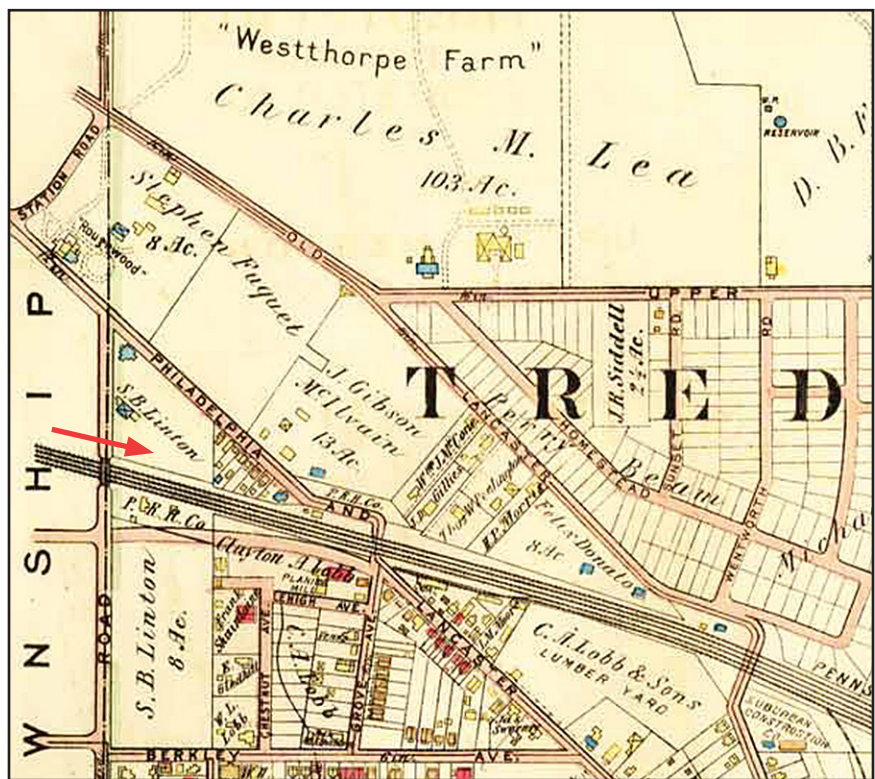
"Westthorpe Farm"
Charles M. Lea
103 Ac.
W.M.
RESERVOIR
D. B. F
STATION ROAD
Stephen Fuguet
8 Ac.
"Roughwood"
OLD
UPPER
RD
RD
J. R. Siddell
$2\frac{1}{4}$ Ac.
T R E D
TOWNSHIP
PHILADELPHIA
S. B. Linton
J. Gibson McIlvain
13 Ac.
Perry
LANCASTER
HOMESTEAD
Beam
SUNSET
WENTWORTH
P. R. R. Co.
AND
Felix Donato
8 Ac.
WENTWORTH
P. R. R. Co
Clayton A. Lobb
PLANING MILL
LEHIGH AVE.
S. B. Linton
8 Ac.
ROAD
CHESTNUT
GROVE
AVE.
LANCASTER
C. A. Lobb & Sons
LUMBER YARD
PENNS
SUBURBAN CONSTRUCTION CO.
BERKLEY
AVE.